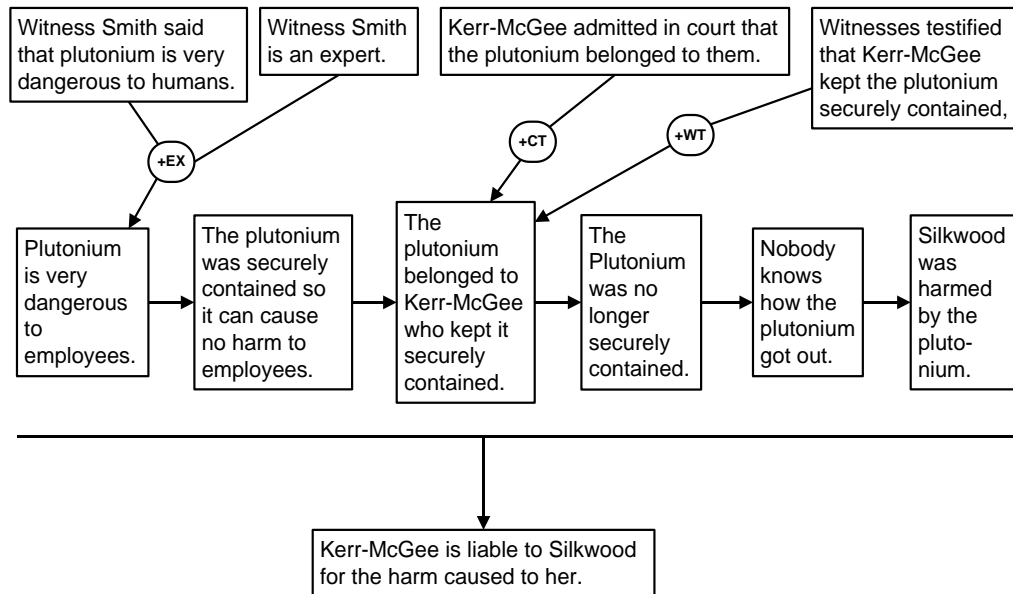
Witness Smith said that plutonium is very dangerous to humans.

Witness Smith is an expert.

Kerr-McGee admitted in court that the plutonium belonged to them.

Witnesses testified that Kerr-McGee kept the plutonium securely contained,

+EX

+CT

+WT

Plutonium is very dangerous to employees.

The plutonium was securely contained so it can cause no harm to employees.

The plutonium belonged to Kerr-McGee who kept it securely contained.

The Plutonium was no longer securely contained.

Nobody knows how the plutonium got out.

Silkwood was harmed by the plutonium.

Kerr-McGee is liable to Silkwood for the harm caused to her.